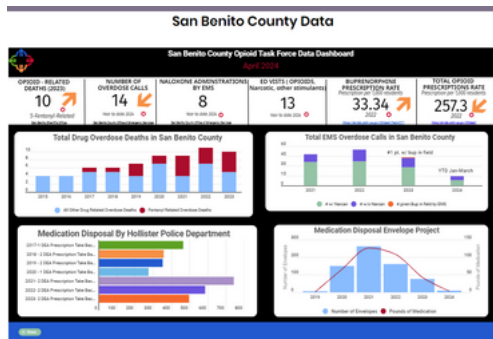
San Benito County Data

San Benito County Opioid Task Force Data Dashboard

April 2024

OPIOID - RELATED DEATHS (2023)
10
5 Fentanyl Related

NUMBER OF OVERDOSE CALLS
14

NALOXONE ADMINISTRATIONS BY EMS
8

ED VISITS (OPIOIDS, Narcotic, other stimulants)
13

BUPRENORPHINE PRESCRIPTION RATE
33.34
2022

TOTAL OPIOID PRESCRIPTIONS RATE
257.3
2022

Total Drug Overdose Deaths in San Benito County

2015 2016 2017 2018 2019 2020 2021 2022 2023

All Other Drug Related Overdose Deaths
Fentanyl Related Overdose Deaths

Total EMS Overdose Calls in San Benito County

2021 2022 2023 2024

YTD Jan-March

Medication Disposal By Hollister Police Department

2017-1 DEA Prescription Take Bac...
2018-1 DEA Prescription Take Bac...
2018-2 DEA Prescription Take Bac...
2019-1 DEA Prescription Take Bac...
2019-2 DEA Prescription Take Bac...
2020-1 DEA Prescription Take Bac...
2021-2 DEA Prescription Take Bac...
2022-1 DEA Prescription Take Bac...
2022-2 DEA Prescription Take Bac...

Medication Disposal Envelope Project

2019 2020 2021 2022 2023 2024

Number of Envelopes
Pounds of Medication